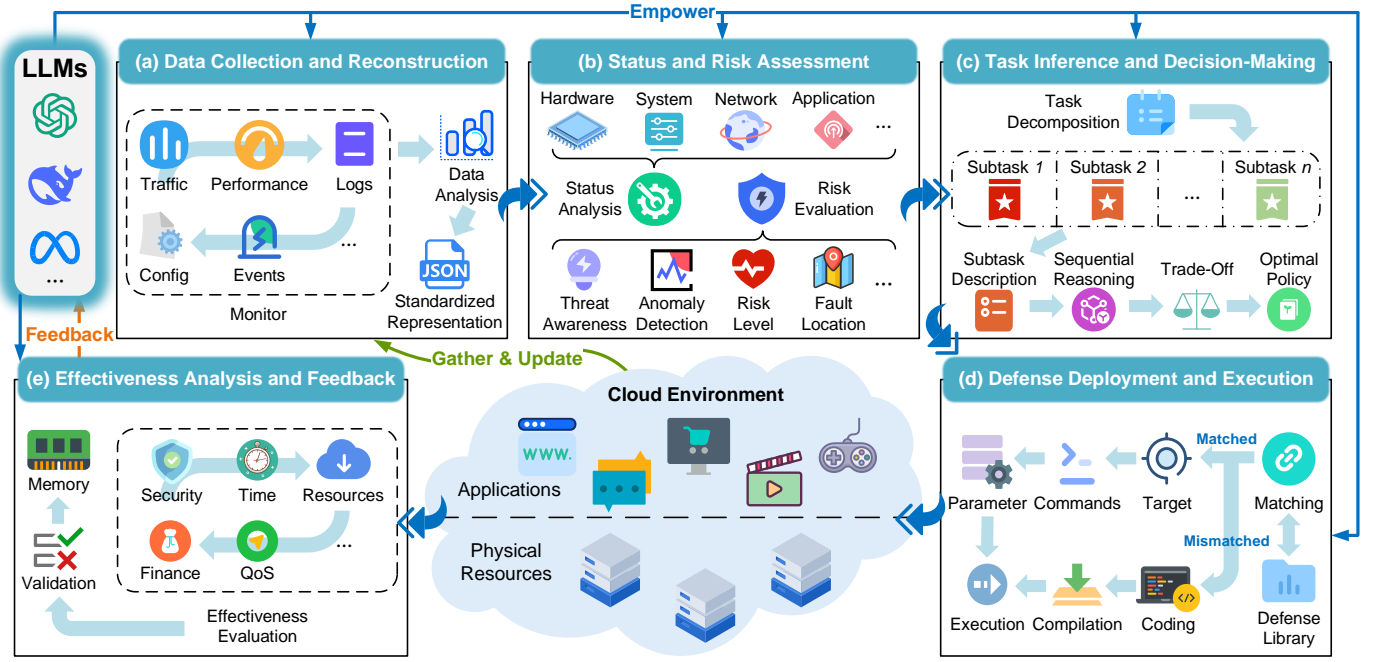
Empower

LLMs

...

Feedback

(a) Data Collection and Reconstruction

Traffic
Performance
Logs
Config
Events
...
Monitor

Data Analysis

JSON
Standardized Representation

(b) Status and Risk Assessment

Hardware
System
Network
Application
...

Status Analysis
Risk Evaluation

Threat Awareness
Anomaly Detection
Risk Level
Fault Location
...

(c) Task Inference and Decision-Making

Task Decomposition

Subtask 1
Subtask 2
...
Subtask n

Subtask Description
Sequential Reasoning
Trade-Off
Optimal Policy

Gather & Update

(e) Effectiveness Analysis and Feedback

Memory
Validation

Security
Time
Resources
Finance
QoS
...

Effectiveness Evaluation

Cloud Environment

www.

Applications

Physical Resources

(d) Defense Deployment and Execution

Matched
Parameter
Commands
Target
Matching
Mismatched
Execution
Compilation
Coding
Defense Library